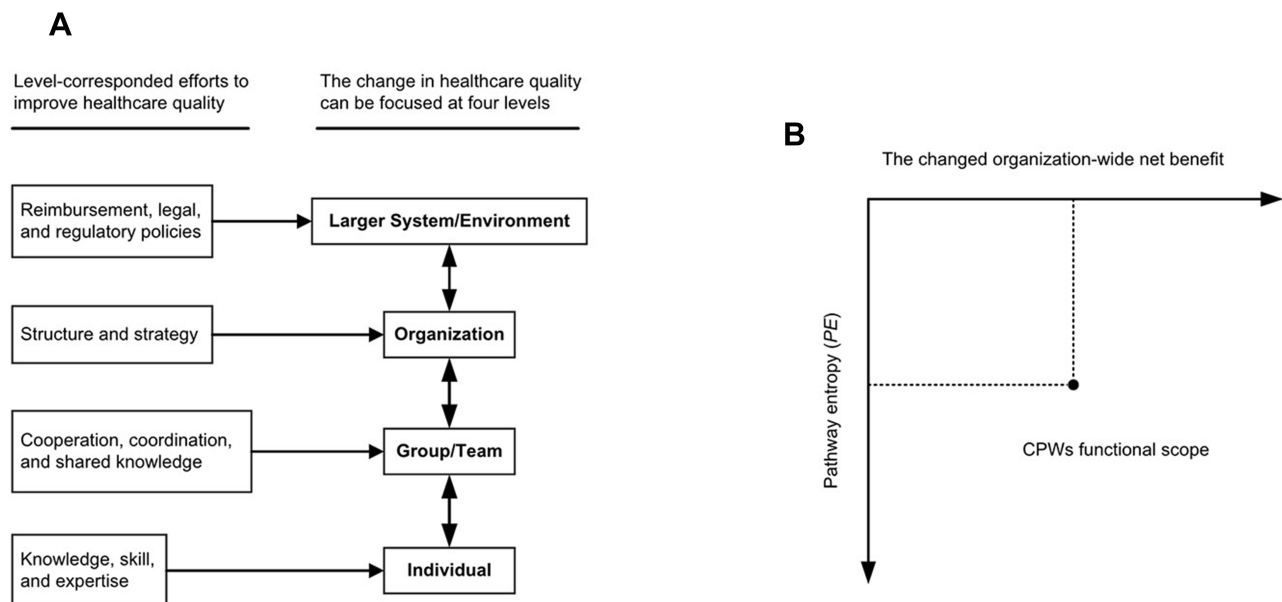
A

Level-corresponded efforts to improve healthcare quality

The change in healthcare quality can be focused at four levels

Reimbursement, legal, and regulatory policies

Larger System/Environment

Structure and strategy

Organization

Cooperation, coordination, and shared knowledge

Group/Team

Knowledge, skill, and expertise

Individual

B

The changed organization-wide net benefit

Pathway entropy (*PE*)

CPWs functional scope